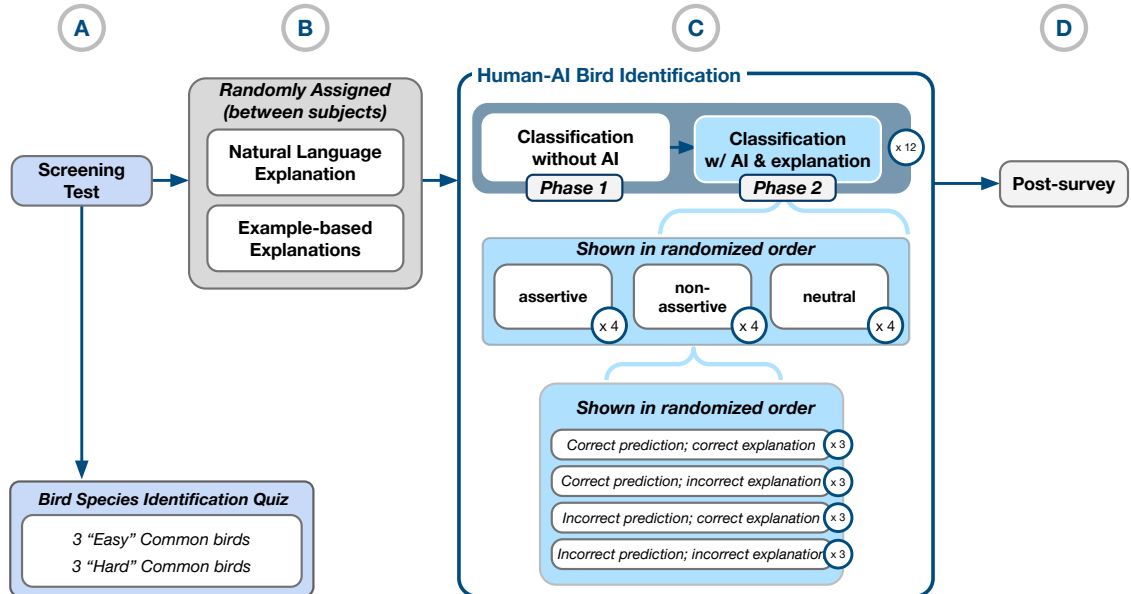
A

B

C

D

Screening Test

Randomly Assigned (between subjects)

Natural Language Explanation

Example-based Explanations

Human-AI Bird Identification

Classification without AI

Phase 1

Classification w/ AI & explanation

Phase 2

x 12

Post-survey

Shown in randomized order

assertive

x 4

non-assertive

x 4

neutral

x 4

Shown in randomized order

Correct prediction; correct explanation

x 3

Correct prediction; incorrect explanation

x 3

Incorrect prediction; correct explanation

x 3

Incorrect prediction; incorrect explanation

x 3

Bird Species Identification Quiz

3 "Easy" Common birds

3 "Hard" Common birds